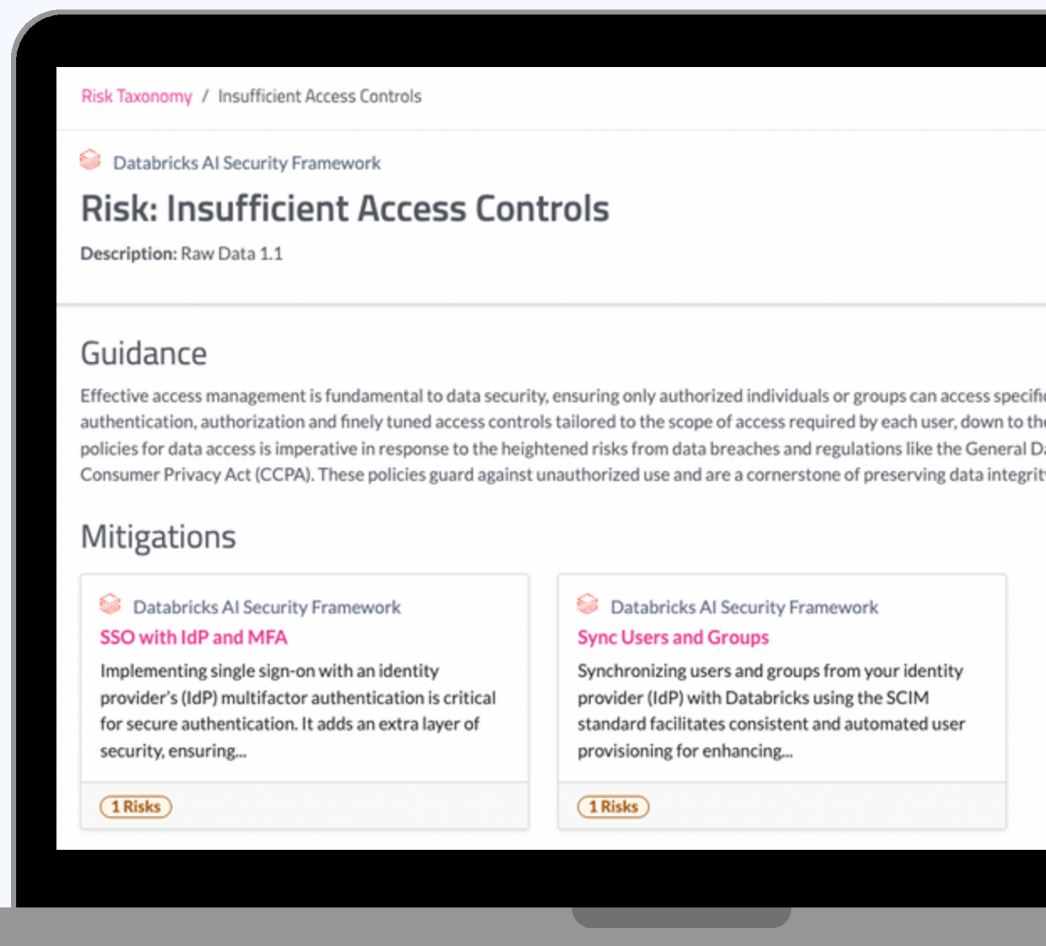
Risk Taxonomy / Insufficient Access Controls

Databricks AI Security Framework

Risk: Insufficient Access Controls

Description: Raw Data 1.1

Guidance

Effective access management is fundamental to data security, ensuring only authorized individuals or groups can access specifi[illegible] authentication, authorization and finely tuned access controls tailored to the scope of access required by each user, down to th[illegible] policies for data access is imperative in response to the heightened risks from data breaches and regulations like the General D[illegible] Consumer Privacy Act (CCPA). These policies guard against unauthorized use and are a cornerstone of preserving data integrit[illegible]

Mitigations

Databricks AI Security Framework

SSO with IdP and MFA

Implementing single sign-on with an identity provider's (IdP) multifactor authentication is critical for secure authentication. It adds an extra layer of security, ensuring...

1 Risks

Databricks AI Security Framework

Sync Users and Groups

Synchronizing users and groups from your identity provider (IdP) with Databricks using the SCIM standard facilitates consistent and automated user provisioning for enhancing...

1 Risks